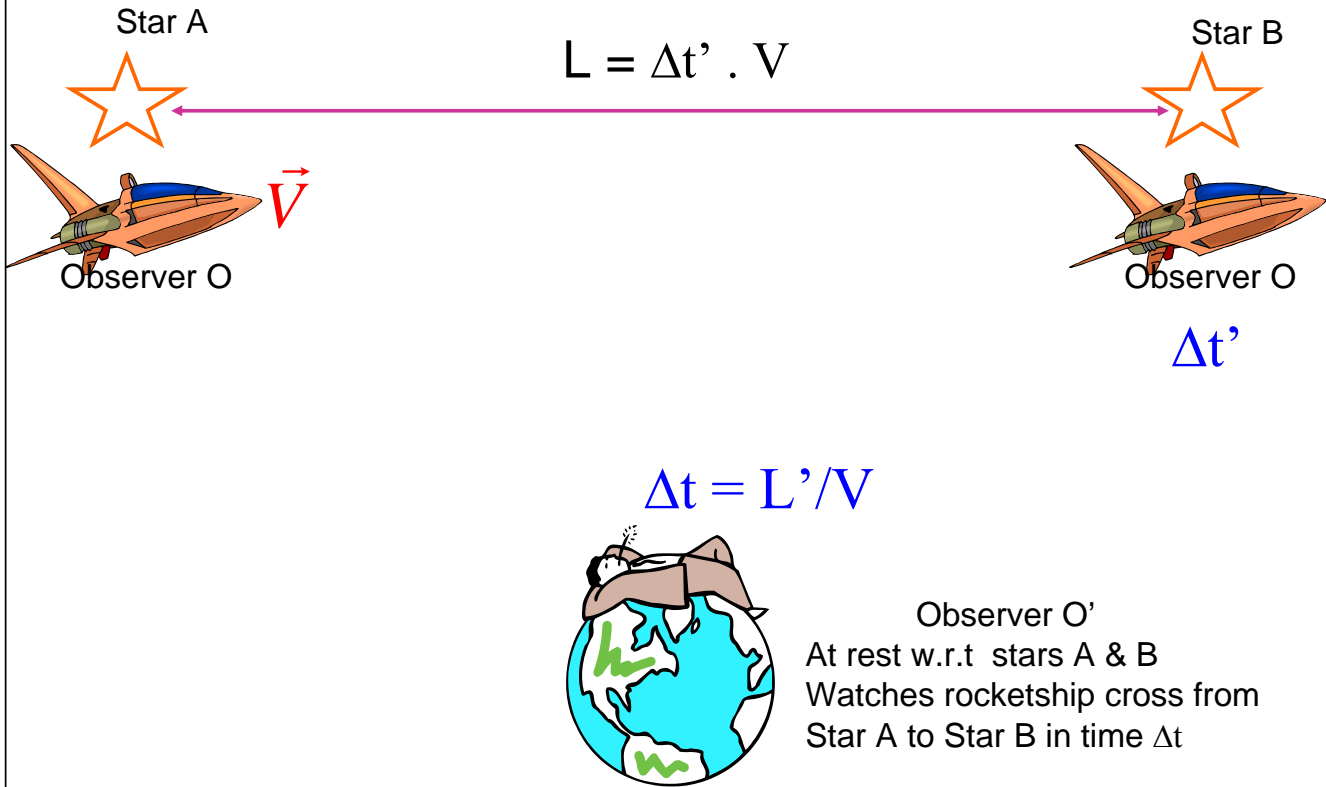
Star A

L = $\Delta$t’ . V

Star B

$\vec{V}$

Observer O

Observer O

$\Delta$t’

$\Delta$t = L’/V

Observer O’
At rest w.r.t stars A & B
Watches rocketship cross from Star A to Star B in time $\Delta$t